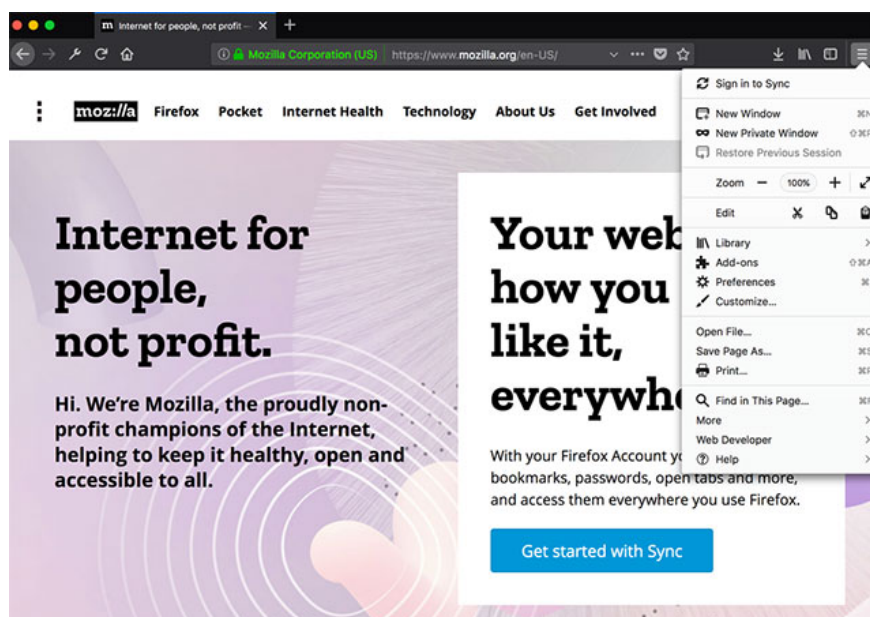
Internet for people, not profit –

Mozilla Corporation (US) | https://www.mozilla.org/en-US/

moz://a Firefox Pocket Internet Health Technology About Us Get Involved

Internet for people, not profit.

Hi. We're Mozilla, the proudly non-profit champions of the Internet, helping to keep it healthy, open and accessible to all.

Your web how you like it, everywhe

With your Firefox Account yo bookmarks, passwords, open tabs and more, and access them everywhere you use Firefox.

Get started with Sync

Sign in to Sync
New Window
New Private Window
Restore Previous Session
Zoom — 100% +
Edit
Library
Add-ons
Preferences
Customize...
Open File...
Save Page As...
Print...
Find in This Page...
More
Web Developer
Help